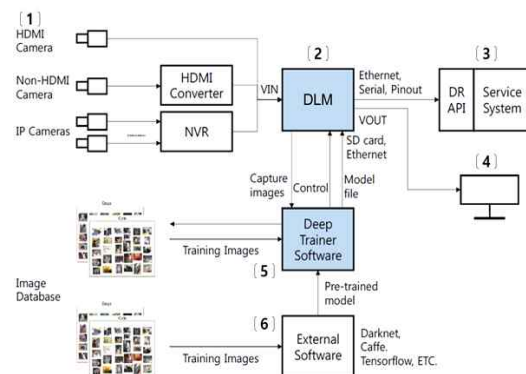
[1]
HDMI Camera
Non-HDMI Camera
IP Cameras
HDMI Converter
NVR
VIN
[2]
DLM
Ethernet, Serial, Pinout
[3]
DR API
Service System
VOUT
SD card, Ethernet
[4]
Capture images
Control
Model file
Deep Trainer Software
Training Images
[5]
Image Database
Pre-trained model
[6]
External Software
Darknet, Caffe, Tensorflow, ETC.
Training Images